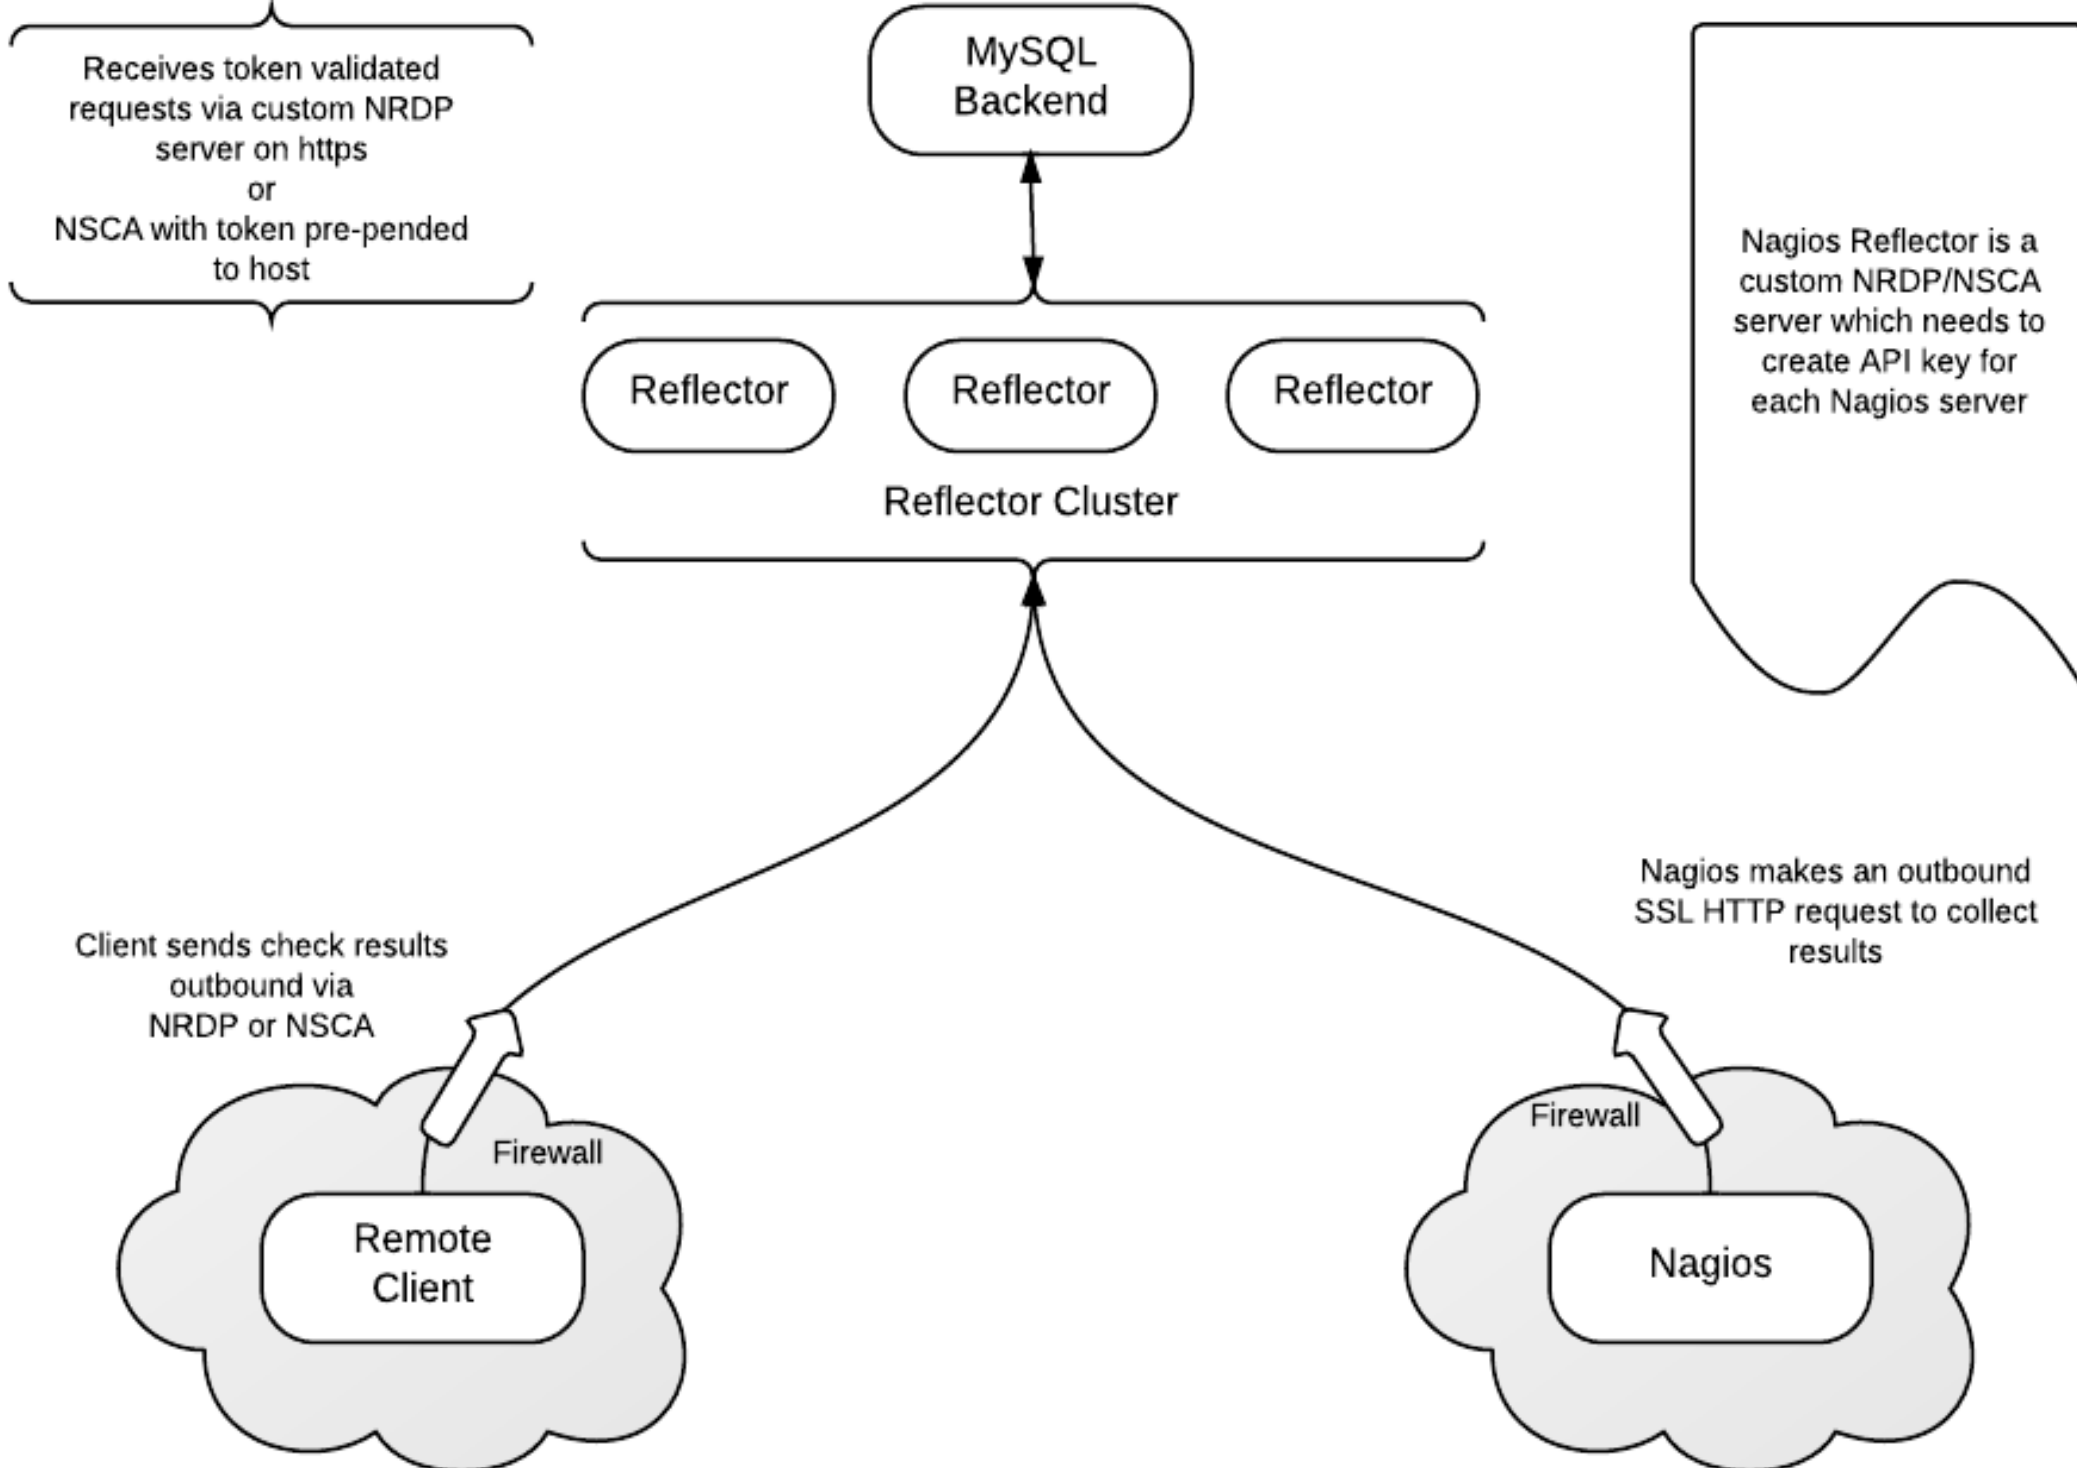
Receives token validated requests via custom NRDP server on https
or
NSCA with token pre-pended to host

MySQL Backend

Nagios Reflector is a custom NRDP/NSCA server which needs to create API key for each Nagios server

Reflector

Reflector

Reflector

Reflector Cluster

Client sends check results outbound via NRDP or NSCA

Nagios makes an outbound SSL HTTP request to collect results

Firewall

Remote Client

Firewall

Nagios